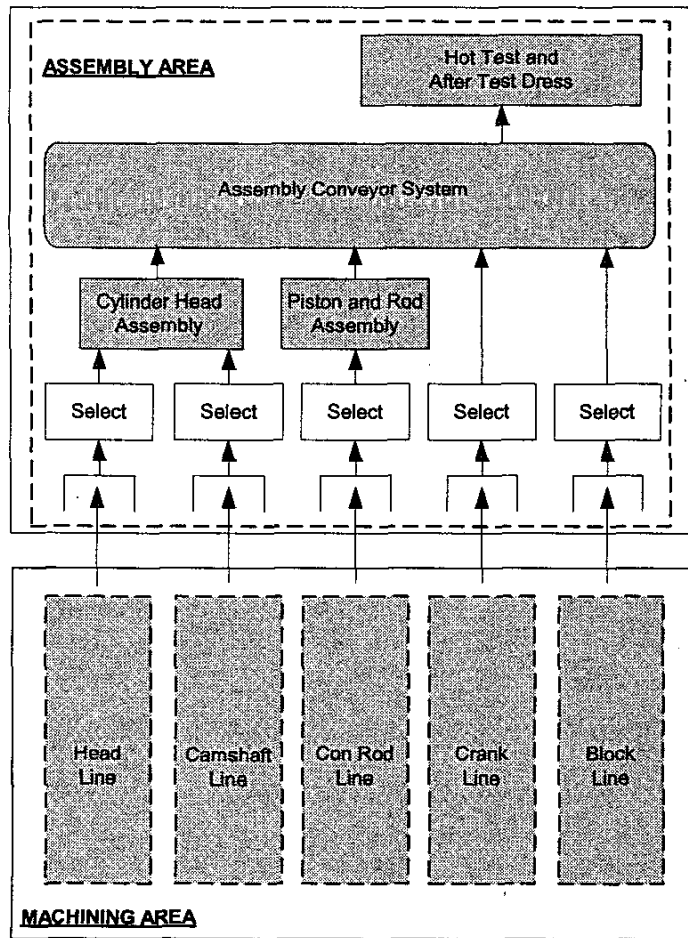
ASSEMBLY AREA

Hot Test and After Test Dress

Assembly Conveyor System

Cylinder Head Assembly

Piston and Rod Assembly

Select

Select

Select

Select

Select

Head Line

Camshaft Line

Con Rod Line

Crank Line

Block Line

MACHINING AREA